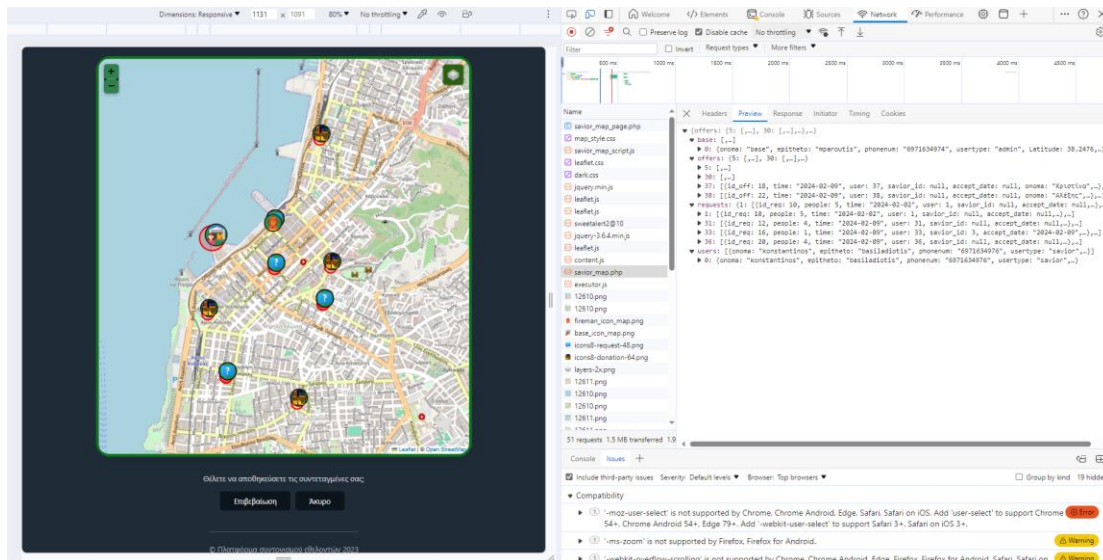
Dimensions: Responsive ▼ 1131 x 1091 80% ▼ No throttling ▼

Welcome </> Elements Console Sources Network Performance

Preserve log Disable cache No throttling ▼

Filter Invert Request types ▼ More filters ▼

500 ms 1000 ms 1500 ms 2000 ms 2500 ms 3000 ms 3500 ms 4000 ms 4500 ms

Name
savior_map_page.php
map_style.css
savior_map_script.js
leaflet.css
dark.css
jquery.min.js
leaflet.js
leaflet.js
sweetalert2@10
jquery-3.6.4.min.js
leaflet.js
content.js
savior_map.php
executor.js
12610.png
12610.png
fireman_icon_map.png
base_icon_map.png
icons8-request-48.png
icons8-donation-64.png
layers-2x.png
12611.png
12610.png
12610.png
12611.png

51 requests 1.5 MB transferred 1.9

Headers Preview Response Initiator Timing Cookies

▼ {offers: {5: [,…], 30: [,…],…},…}
▼ base: [,…]
▶ 0: {onoma: "base", epitheto: "mparoutis", phonenum: "6971634974", usertype: "admin", Latitude: 38.2476,…}
▼ offers: {5: [,…], 30: [,…],…}
▶ 5: [,…]
▶ 30: [,…]
▶ 37: [{id_off: 18, time: "2024-02-09", user: 37, savior_id: null, accept_date: null, onoma: "Χριστίνα",…}
▶ 38: [{id_off: 22, time: "2024-02-09", user: 38, savior_id: null, accept_date: null, onoma: "Αλέξης",…}
▼ requests: {1: [{id_req: 10, people: 5, time: "2024-02-02", user: 1, savior_id: null, accept_date: null,…},…
▶ 1: [{id_req: 10, people: 5, time: "2024-02-02", user: 1, savior_id: null, accept_date: null},…]
▶ 31: [{id_req: 12, people: 4, time: "2024-02-09", user: 31, savior_id: null, accept_date: null,…},…]
▶ 33: [{id_req: 16, people: 1, time: "2024-02-09", user: 33, savior_id: 3, accept_date: "2024-02-09",…}
▶ 36: [{id_req: 20, people: 4, time: "2024-02-09", user: 36, savior_id: null, accept_date: null,…},…]
▼ users: [{onoma: "konstantinos", epitheto: "basiladiotis", phonenum: "6971634976", usertype: "savior",…}]
▶ 0: {onoma: "konstantinos", epitheto: "basiladiotis", phonenum: "6971634976", usertype: "savior",…}

Leaflet | © OpenStreetMap

Θέλετε να αποθηκεύσετε τις συντεταγμένες σας;

Επιβεβαίωση Άκυρο

© Πλατφόρμα συντονισμού εθελοντών 2023

Console Issues +

Include third-party issues Severity: Default levels ▼ Browser: Top browsers ▼ Group by kind 19 hidde

▼ Compatibility

▶ '-moz-user-select' is not supported by Chrome, Chrome Android, Edge, Safari, Safari on iOS. Add 'user-select' to support Chrome 54+, Chrome Android 54+, Edge 79+. Add '-webkit-user-select' to support Safari 3+, Safari on iOS 3+. Error

▶ '-ms-zoom' is not supported by Firefox, Firefox for Android. Warning

▶ '-webkit-overflow-scrolling' is not supported by Chrome, Chrome Android, Edge, Firefox, Firefox for Android, Safari, Safari on Warning